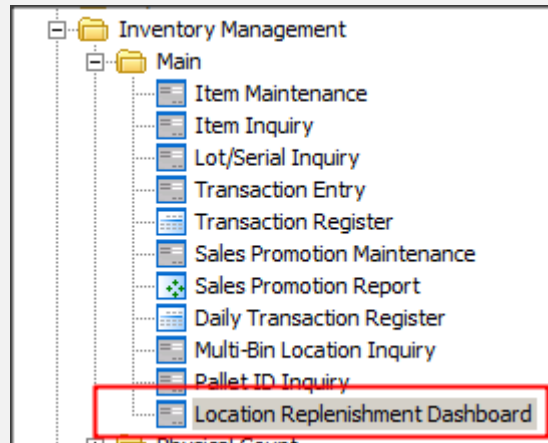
Inventory Management
Main
Item Maintenance
Item Inquiry
Lot/Serial Inquiry
Transaction Entry
Transaction Register
Sales Promotion Maintenance
Sales Promotion Report
Daily Transaction Register
Multi-Bin Location Inquiry
Pallet ID Inquiry
Location Replenishment Dashboard
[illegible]